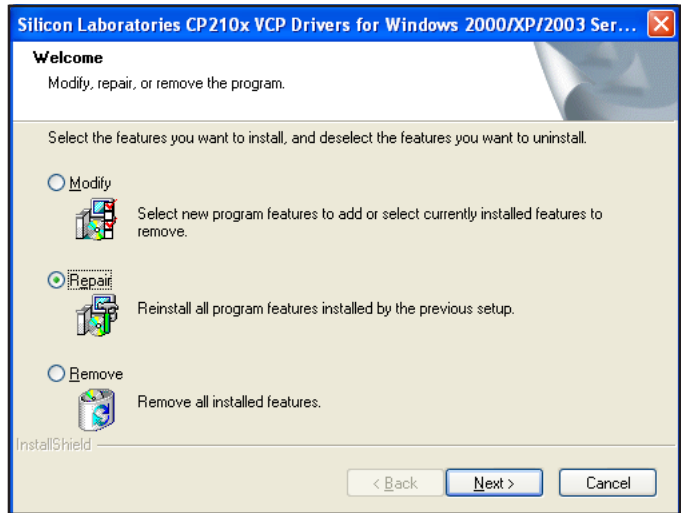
Silicon Laboratories CP210x VCP Drivers for Windows 2000/XP/2003 Ser...

Welcome

Modify, repair, or remove the program.

Select the features you want to install, and deselect the features you want to uninstall.

Modify

Select new program features to add or select currently installed features to remove.

Repair

Reinstall all program features installed by the previous setup.

Remove

Remove all installed features.

InstallShield

< Back

Next >

Cancel